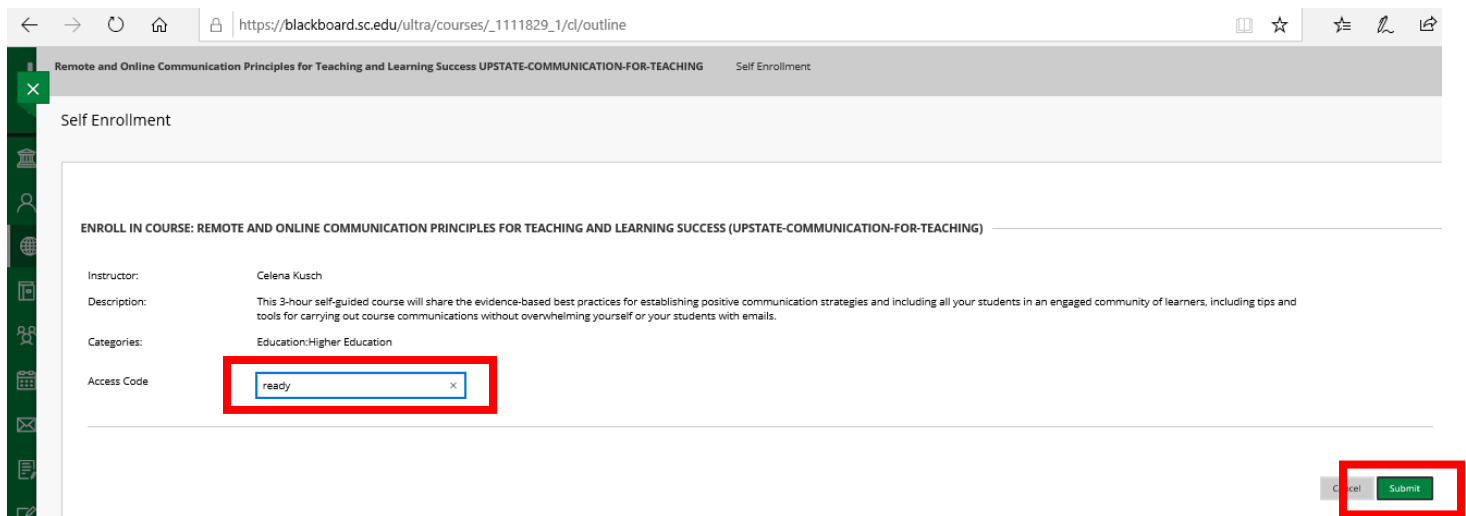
https://blackboard.sc.edu/ultra/courses/_1111829_1/cl/outline

Remote and Online Communication Principles for Teaching and Learning Success UPSTATE-COMMUNICATION-FOR-TEACHING    Self Enrollment

Self Enrollment

ENROLL IN COURSE: REMOTE AND ONLINE COMMUNICATION PRINCIPLES FOR TEACHING AND LEARNING SUCCESS (UPSTATE-COMMUNICATION-FOR-TEACHING)

| | |
|---|---|
| Instructor: | Celena Kusch |
| Description: | This 3-hour self-guided course will share the evidence-based best practices for establishing positive communication strategies and including all your students in an engaged community of learners, including tips and tools for carrying out course communications without overwhelming yourself or your students with emails. |
| Categories: | Education:Higher Education |
| Access Code | ready |

Cancel Submit